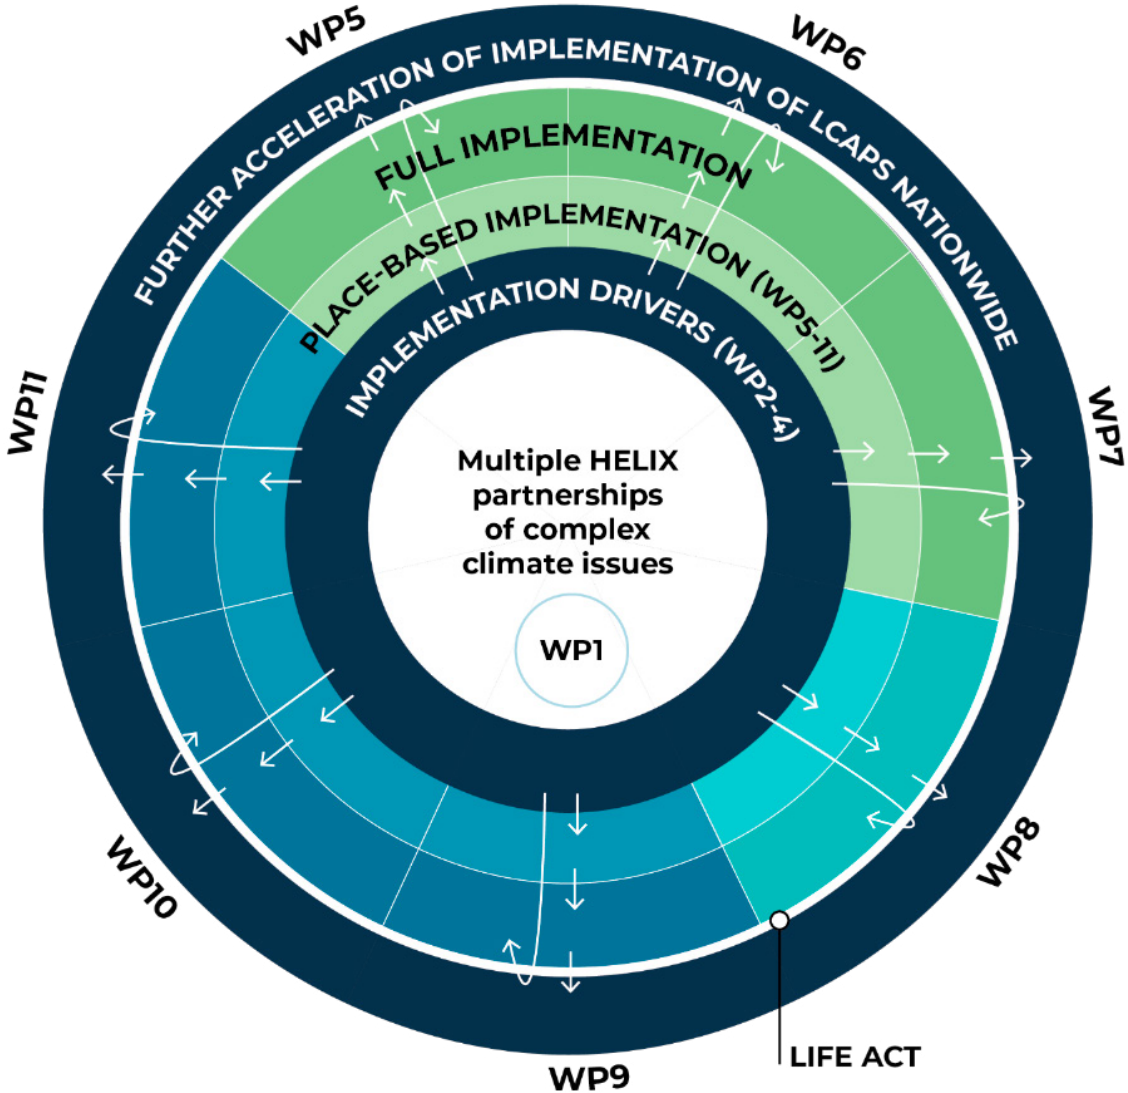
WP5

WP6

FURTHER ACCELERATION OF IMPLEMENTATION OF LCAPS NATIONWIDE

FULL IMPLEMENTATION

PLACE-BASED IMPLEMENTATION (WP5-11)

IMPLEMENTATION DRIVERS (WP2-4)

WP11

WP7

Multiple HELIX partnerships of complex climate issues

WP1

WP10

WP8

WP9

LIFE ACT